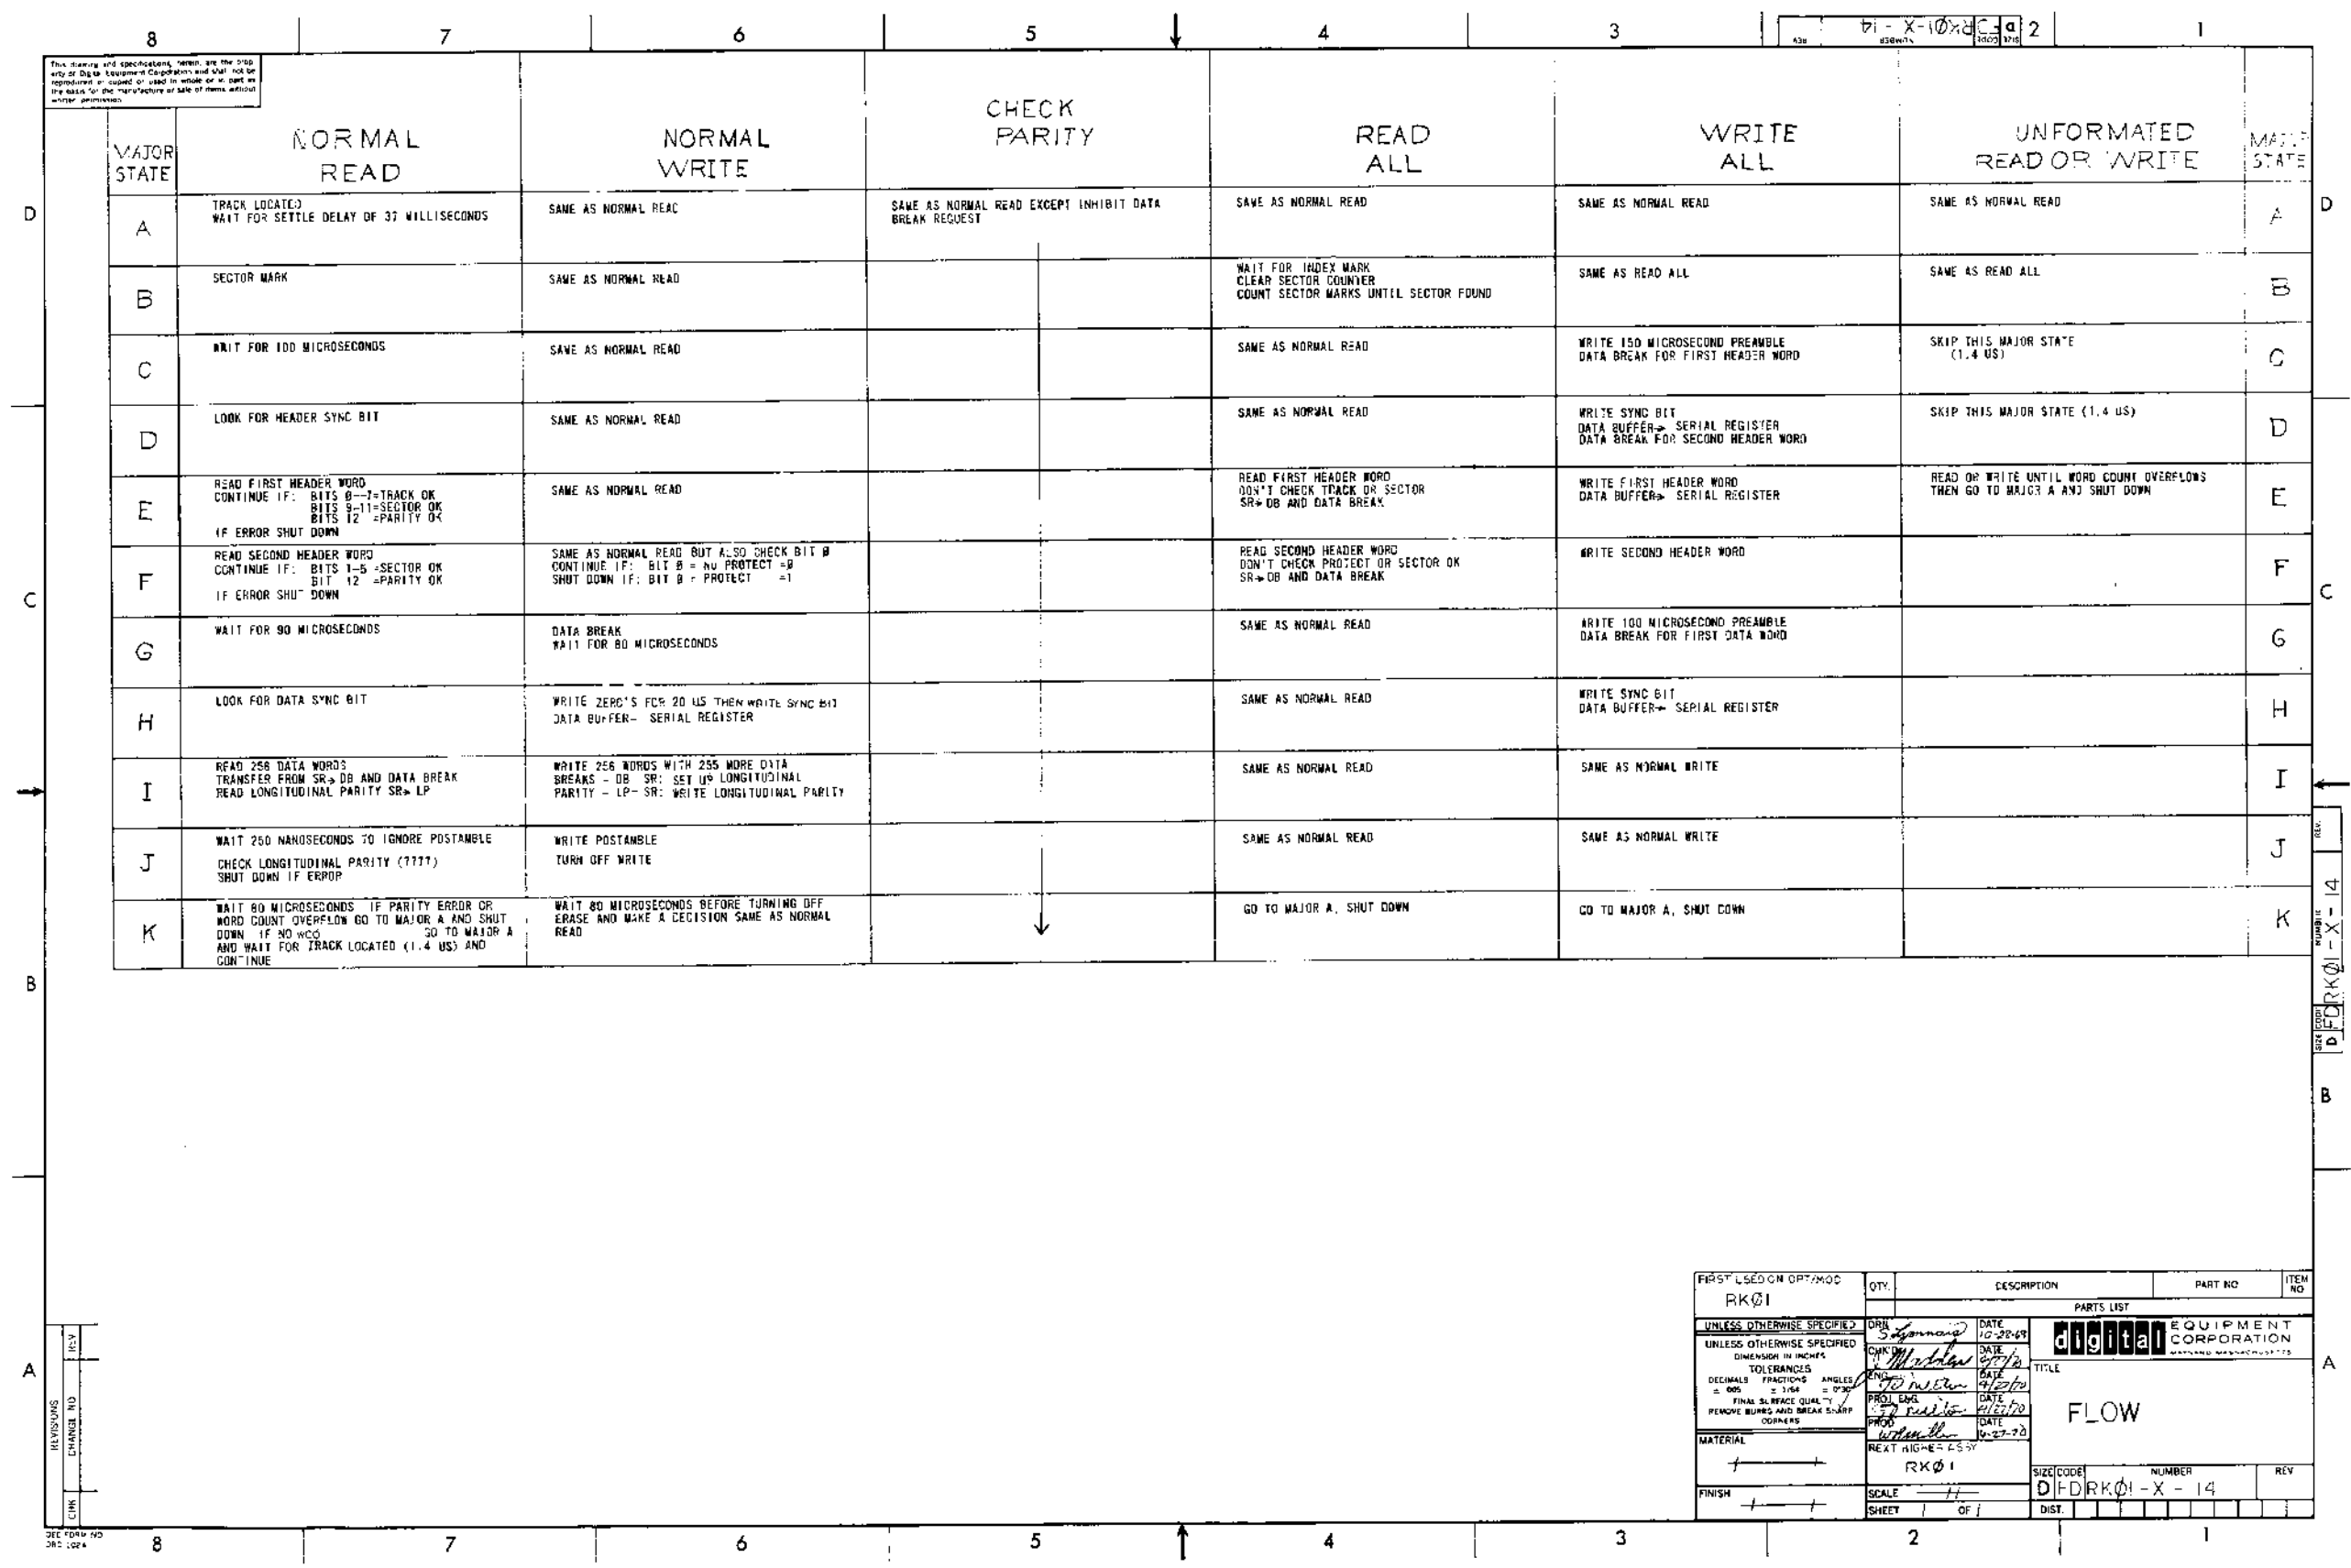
8 7 6 5 4 3 2 1

D FD RKØI-X-14

This drawing and specifications, herein, are the property of Digital Equipment Corporation and shall not be reproduced or copied or used in whole or in part as the basis for the manufacture or sale of items without written permission.

| MAJOR STATE | NORMAL READ | NORMAL WRITE | CHECK PARITY | READ ALL | WRITE ALL | UNFORMATED READ OR WRITE | MAJOR STATE |
|---|---|---|---|---|---|---|---|
| A | TRACK LOCATED WAIT FOR SETTLE DELAY OF 37 MILLISECONDS | SAME AS NORMAL READ | SAME AS NORMAL READ EXCEPT INHIBIT DATA BREAK REQUEST | SAME AS NORMAL READ | SAME AS NORMAL READ | SAME AS NORMAL READ | A |
| B | SECTOR MARK | SAME AS NORMAL READ | | WAIT FOR INDEX MARK CLEAR SECTOR COUNTER COUNT SECTOR MARKS UNTIL SECTOR FOUND | SAME AS READ ALL | SAME AS READ ALL | B |
| C | WAIT FOR 100 MICROSECONDS | SAME AS NORMAL READ | | SAME AS NORMAL READ | WRITE 150 MICROSECOND PREAMBLE DATA BREAK FOR FIRST HEADER WORD | SKIP THIS MAJOR STATE (1.4 US) | C |
| D | LOOK FOR HEADER SYNC BIT | SAME AS NORMAL READ | | SAME AS NORMAL READ | WRITE SYNC BIT DATA BUFFER→ SERIAL REGISTER DATA BREAK FOR SECOND HEADER WORD | SKIP THIS MAJOR STATE (1.4 US) | D |
| E | READ FIRST HEADER WORD CONTINUE IF: BITS Ø--7=TRACK OK BITS 9-11=SECTOR OK BITS 12 =PARITY OK IF ERROR SHUT DOWN | SAME AS NORMAL READ | | READ FIRST HEADER WORD DON'T CHECK TRACK OR SECTOR SR→DB AND DATA BREAK | WRITE FIRST HEADER WORD DATA BUFFER→ SERIAL REGISTER | READ OR WRITE UNTIL WORD COUNT OVERFLOWS THEN GO TO MAJOR A AND SHUT DOWN | E |
| F | READ SECOND HEADER WORD CONTINUE IF: BITS 1-5 =SECTOR OK BIT 12 =PARITY OK IF ERROR SHUT DOWN | SAME AS NORMAL READ BUT ALSO CHECK BIT Ø CONTINUE IF: BIT Ø = NO PROTECT =Ø SHUT DOWN IF: BIT Ø = PROTECT =1 | | READ SECOND HEADER WORD DON'T CHECK PROTECT OR SECTOR OK SR→DB AND DATA BREAK | WRITE SECOND HEADER WORD | | F |
| G | WAIT FOR 90 MICROSECONDS | DATA BREAK WAIT FOR 80 MICROSECONDS | | SAME AS NORMAL READ | WRITE 100 MICROSECOND PREAMBLE DATA BREAK FOR FIRST DATA WORD | | G |
| H | LOOK FOR DATA SYNC BIT | WRITE ZERO'S FOR 20 US THEN WRITE SYNC BIT DATA BUFFER- SERIAL REGISTER | | SAME AS NORMAL READ | WRITE SYNC BIT DATA BUFFER→ SERIAL REGISTER | | H |
| I | READ 256 DATA WORDS TRANSFER FROM SR→DB AND DATA BREAK READ LONGITUDINAL PARITY SR→ LP | WRITE 256 WORDS WITH 255 MORE DATA BREAKS - DB SR: SET UP LONGITUDINAL PARITY - LP- SR: WRITE LONGITUDINAL PARITY | | SAME AS NORMAL READ | SAME AS NORMAL WRITE | | I |
| J | WAIT 250 NANOSECONDS TO IGNORE POSTAMBLE CHECK LONGITUDINAL PARITY (????) SHUT DOWN IF ERROR | WRITE POSTAMBLE TURN OFF WRITE | | SAME AS NORMAL READ | SAME AS NORMAL WRITE | | J |
| K | WAIT 80 MICROSECONDS IF PARITY ERROR OR WORD COUNT OVERFLOW GO TO MAJOR A AND SHUT DOWN IF NO WCO GO TO MAJOR A AND WAIT FOR TRACK LOCATED (1.4 US) AND CONTINUE | WAIT 80 MICROSECONDS BEFORE TURNING OFF ERASE AND MAKE A DECISION SAME AS NORMAL READ | | GO TO MAJOR A, SHUT DOWN | GO TO MAJOR A, SHUT DOWN | | K |

FIRST USED ON OPT/MOD RKØI
QTY. DESCRIPTION PART NO ITEM NO
PARTS LIST
UNLESS OTHERWISE SPECIFIED
UNLESS OTHERWISE SPECIFIED DIMENSION IN INCHES TOLERANCES DECIMALS ± .005 FRACTIONS ± 1/64 ANGLES ± 0°30' FINAL SURFACE QUALITY REMOVE BURRS AND BREAK SHARP CORNERS
MATERIAL
FINISH
DRN S. Lyonnais DATE 10-28-69
CHKD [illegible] DATE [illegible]
ENG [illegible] DATE 4/2/70
PROJ. ENG. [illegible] DATE 4/2/70
PROD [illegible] DATE 4-27-70
NEXT HIGHER ASSY RKØ1
SCALE
SHEET 1 OF 1
digital EQUIPMENT CORPORATION MAYNARD MASSACHUSETTS
TITLE FLOW
SIZE D CODE FD NUMBER RKØI-X-14 REV
DIST.
REVISIONS REV CHANGE NO CHK
DEC FORM NO DRG 1024